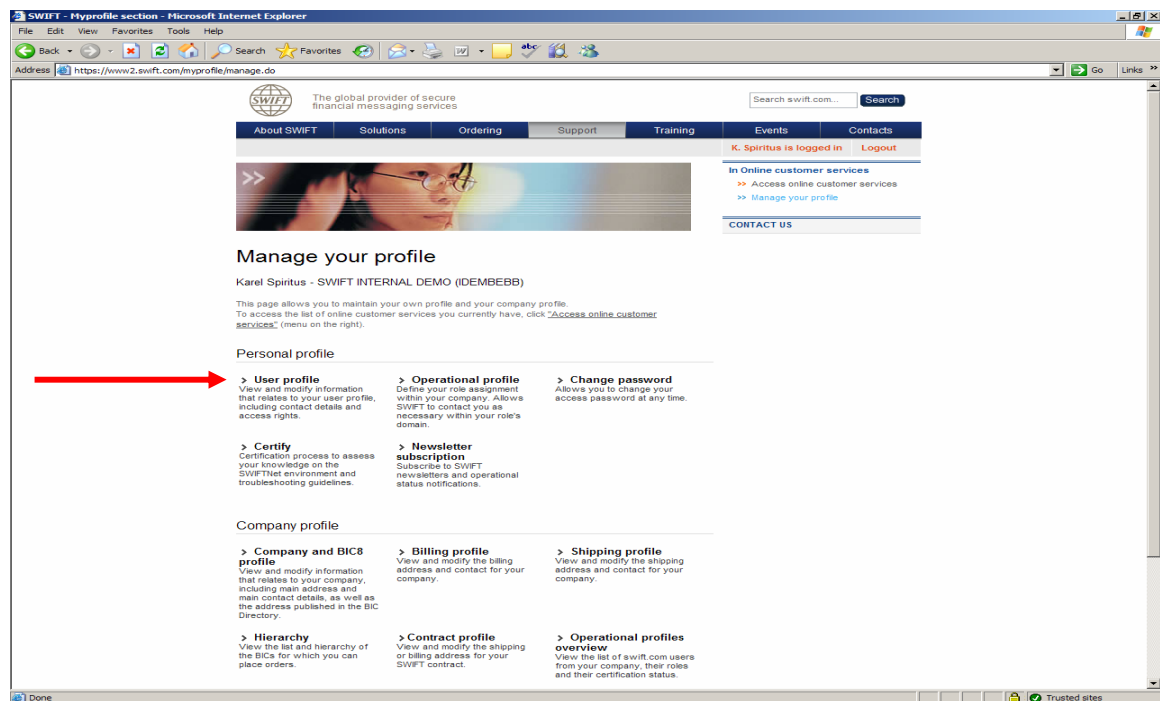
SWIFT - Myprofile section - Microsoft Internet Explorer

File Edit View Favorites Tools Help

Back Search Favorites

Address https://www2.swift.com/myprofile/manage.do Go Links »

SWIFT The global provider of secure financial messaging services

Search swift.com... Search

About SWIFT | Solutions | Ordering | Support | Training | Events | Contacts

K. Spiritus is logged in | Logout

In Online customer services
>> Access online customer services
>> Manage your profile

CONTACT US

Manage your profile

Karel Spiritus - SWIFT INTERNAL DEMO (IDEMBEBB)

This page allows you to maintain your own profile and your company profile.
To access the list of online customer services you currently have, click "Access online customer services" (menu on the right).

Personal profile

> User profile
View and modify information that relates to your user profile, including contact details and access rights.

> Operational profile
Define your role assignment within your company. Allows SWIFT to contact you as necessary within your role's domain.

> Change password
Allows you to change your access password at any time.

> Certify
Certification process to assess your knowledge on the SWIFTNet environment and troubleshooting guidelines.

> Newsletter subscription
Subscribe to SWIFT newsletters and operational status notifications.

Company profile

> Company and BIC8 profile
View and modify information that relates to your company, including main address and main contact details, as well as the address published in the BIC Directory.

> Billing profile
View and modify the billing address and contact for your company.

> Shipping profile
View and modify the shipping address and contact for your company.

> Hierarchy
View the list and hierarchy of the BICs for which you can place orders.

> Contract profile
View and modify the shipping or billing address for your SWIFT contract.

> Operational profiles overview
View the list of swift.com users from your company, their roles and their certification status.

Done Trusted sites